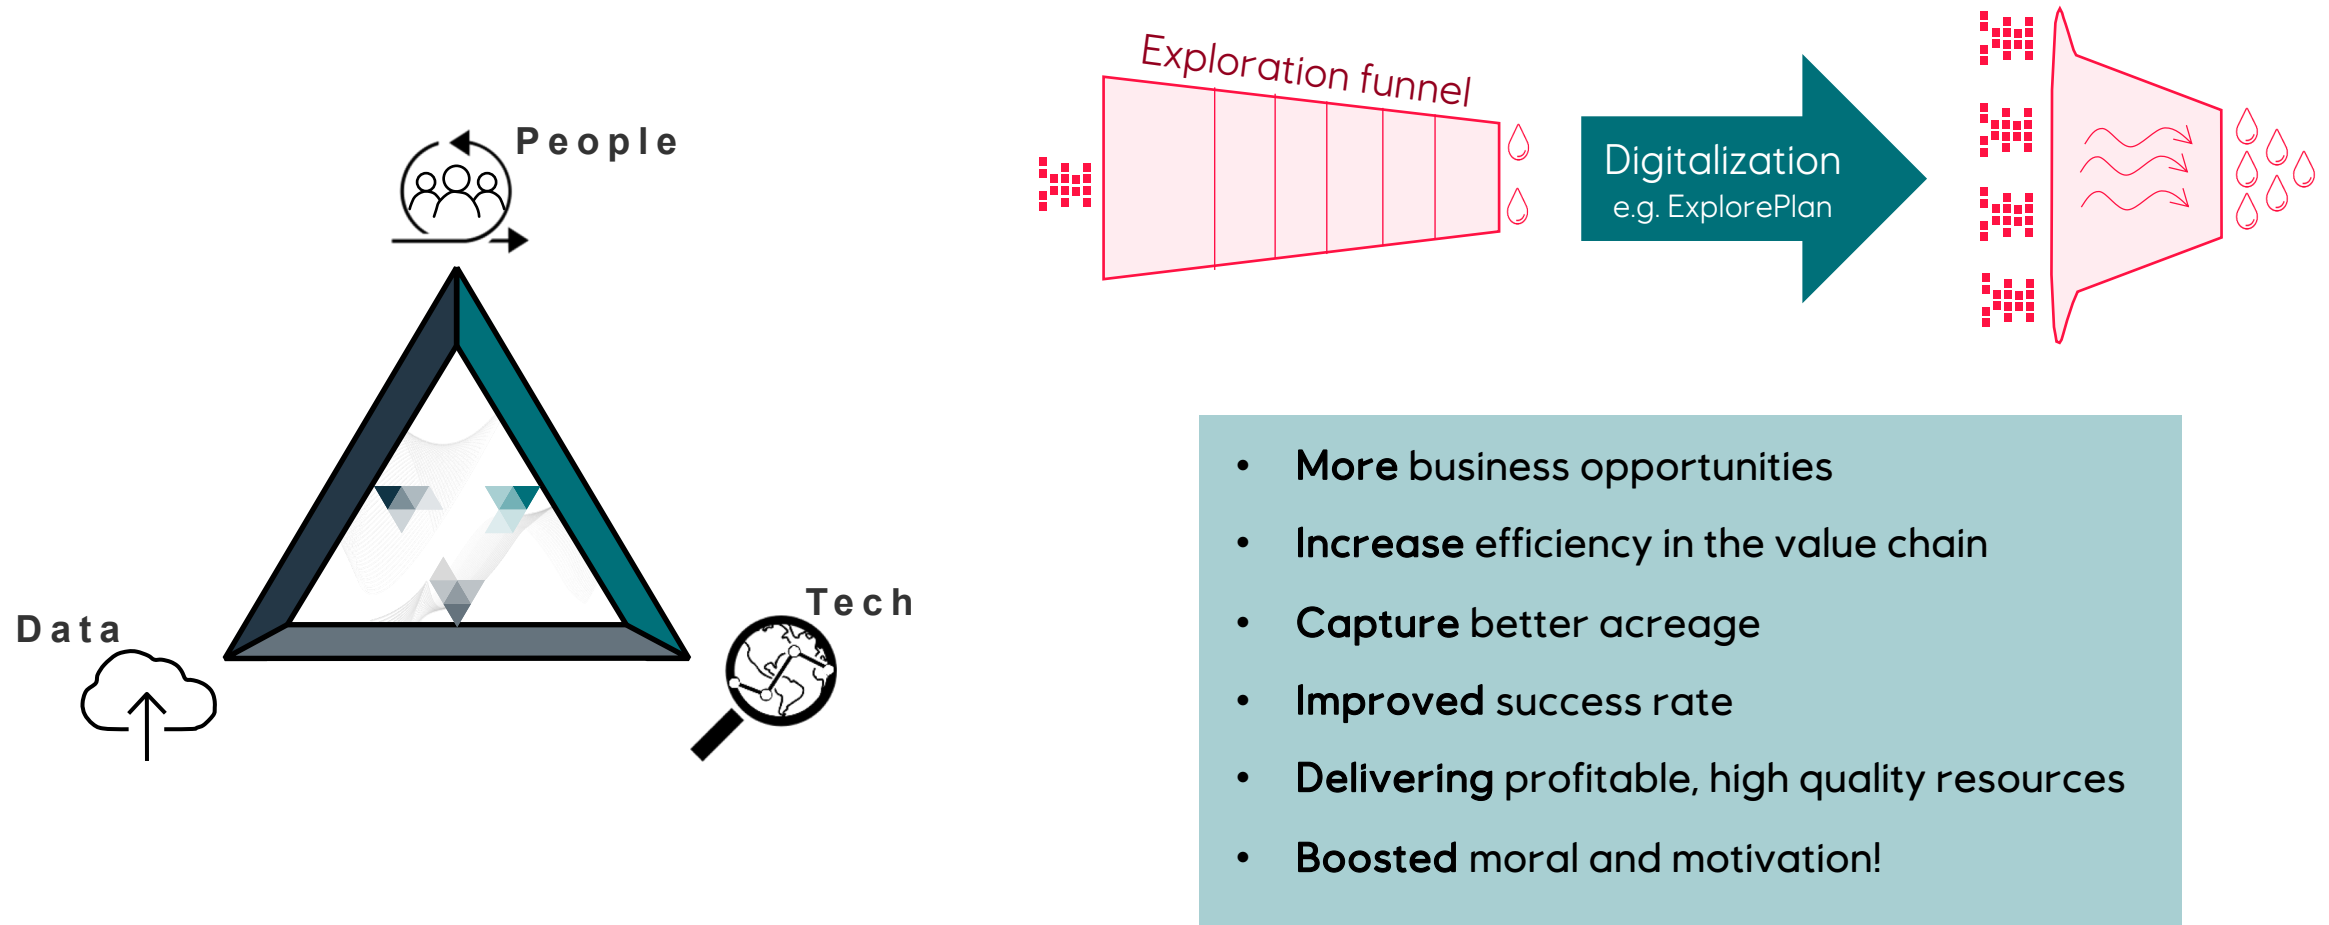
People

Data

Tech

Exploration funnel

Digitalization
e.g. ExplorePlan

- **More** business opportunities
- **Increase** efficiency in the value chain
- **Capture** better acreage
- **Improved** success rate
- **Delivering** profitable, high quality resources
- **Boosted** moral and motivation!